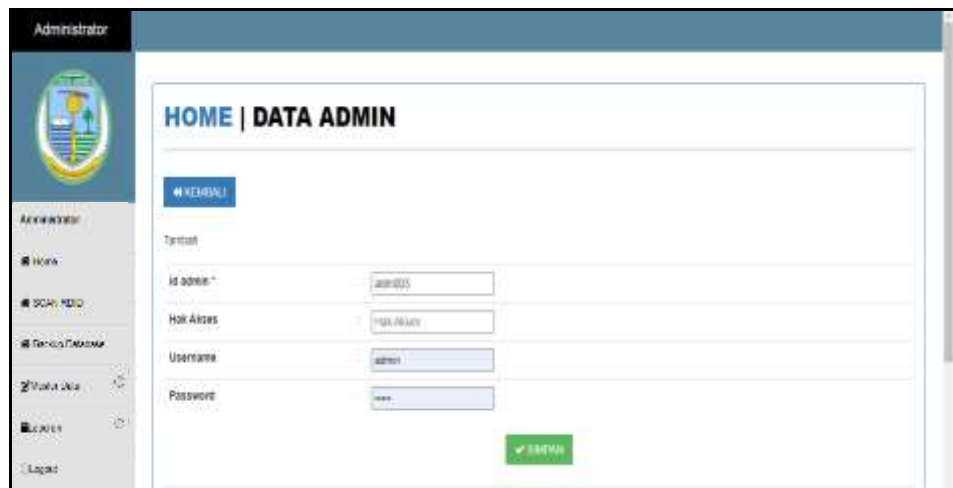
Administrator

HOME | DATA ADMIN

KEMBALI

Tambah

Administrator

Home

SOAL PG

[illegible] Database

Master Data

Laporan

Logout

| Id admin * | : | admin005 |
|---|---|---|
| Hak Akses | : | Hak Akses |
| Username | : | admin |
| Password | : | ••••• |

SIMPAN